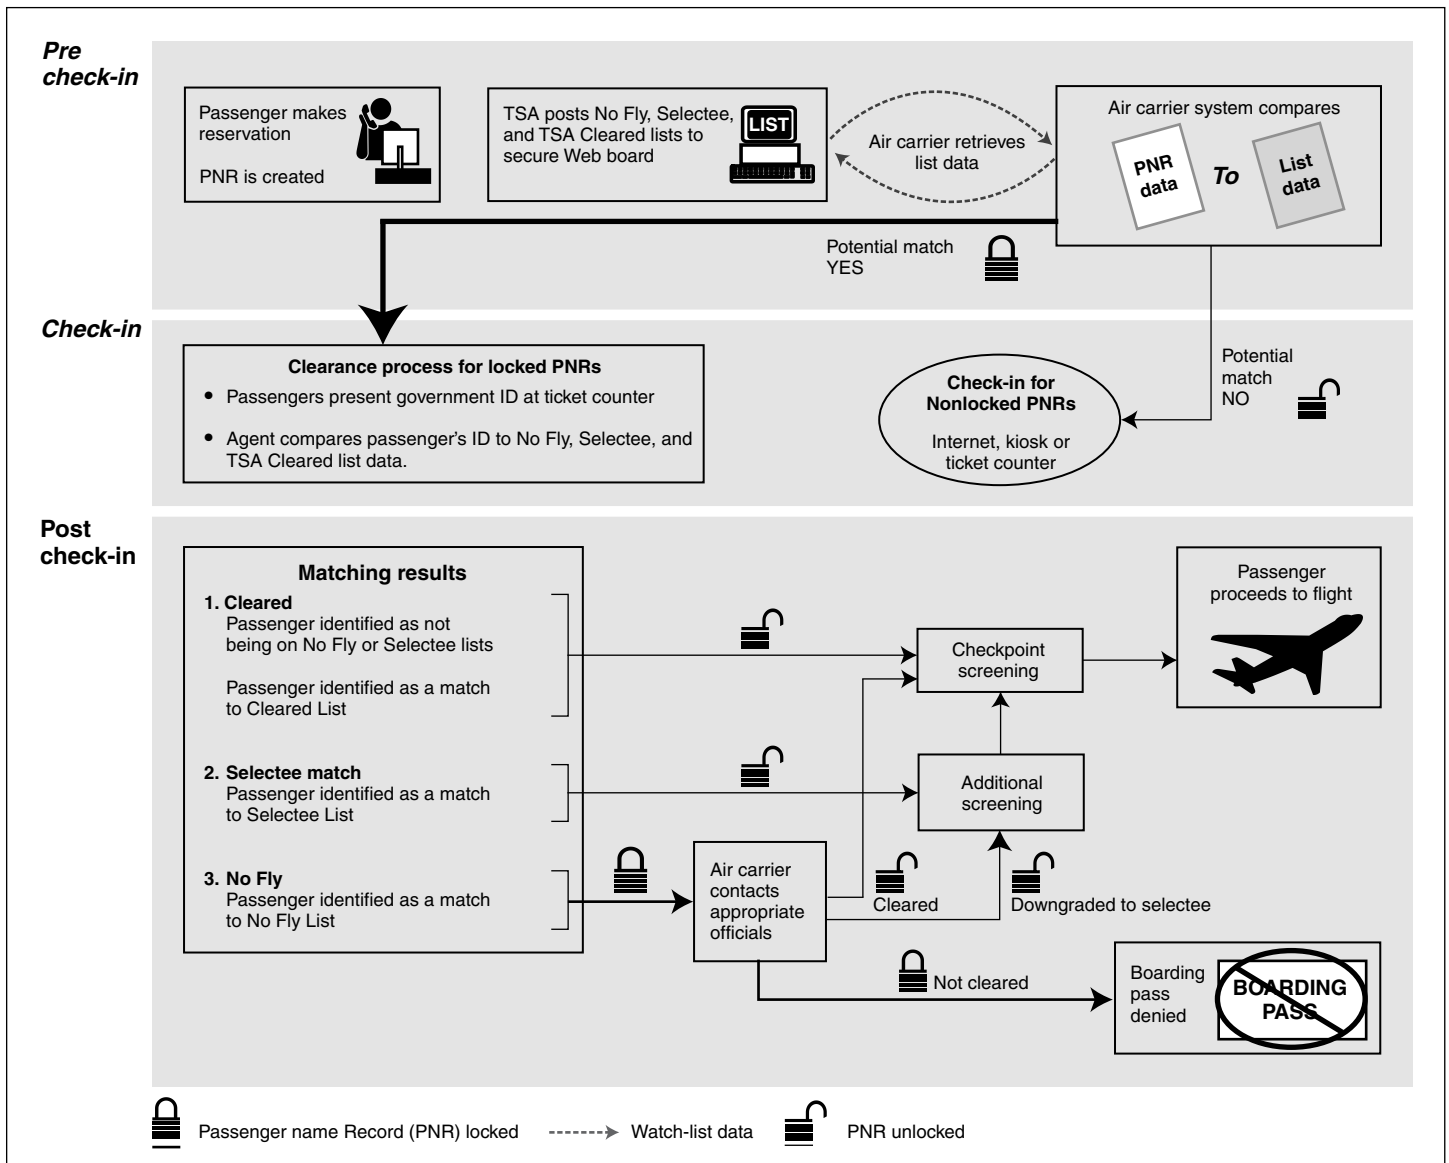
Pre check-in

Passenger makes reservation

PNR is created

TSA posts No Fly, Selectee, and TSA Cleared lists to secure Web board

LIST

Air carrier retrieves list data

Air carrier system compares

PNR data

To

List data

Potential match YES

Check-in

Clearance process for locked PNRs

• Passengers present government ID at ticket counter

• Agent compares passenger's ID to No Fly, Selectee, and TSA Cleared list data.

Potential match NO

Check-in for Nonlocked PNRs

Internet, kiosk or ticket counter

Post check-in

Matching results

1. Cleared
Passenger identified as not being on No Fly or Selectee lists

Passenger identified as a match to Cleared List

2. Selectee match
Passenger identified as a match to Selectee List

3. No Fly
Passenger identified as a match to No Fly List

Checkpoint screening

Additional screening

Passenger proceeds to flight

Air carrier contacts appropriate officials

Cleared

Downgraded to selectee

Not cleared

Boarding pass denied

BOARDING PASS

Passenger name Record (PNR) locked

Watch-list data

PNR unlocked